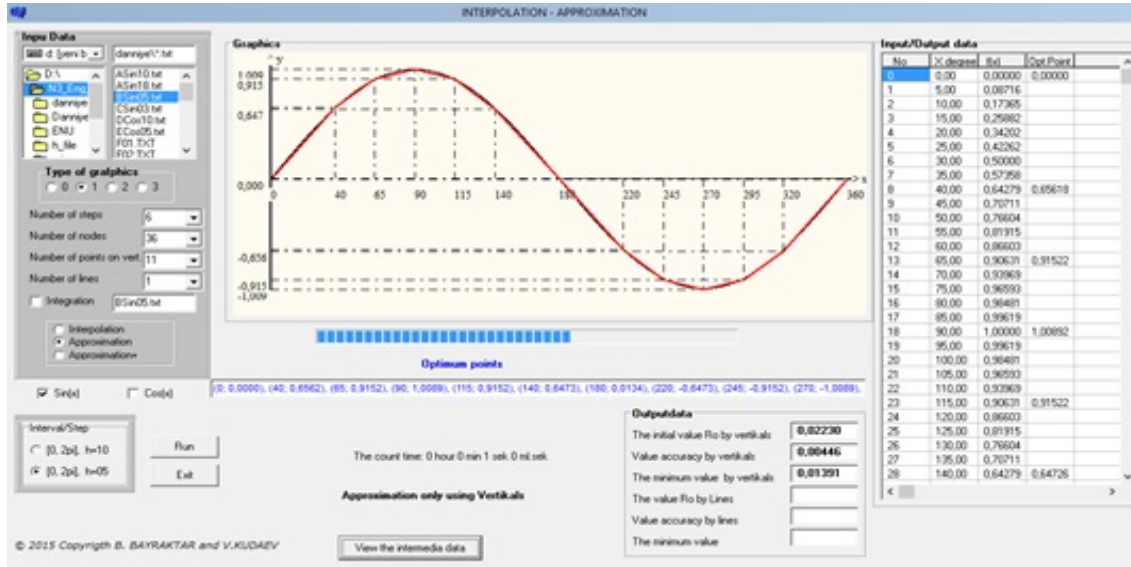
INTERPOLATION - APPROXIMATION

Inpu Data

d: [yeni b | dannyel\*.txt

D:\
N3_Eng
dannye
Dannye
ENU
h_file

ASin10.txt
ASin18.txt
BSin05.txt
CSin03.txt
DCos10.txt
ECos05.txt
F01.TXT
F02.TXT

Type of graphics
0 1 2 3

Number of steps 6
Number of nodes 36
Number of points on vert. 11
Number of lines 1
Integration BSin05.txt

Interpolation
Approximation
Approximation+

Graphics

y
1,009
0,913
0,647
0,000
-0,656
-0,915
-1,009

0 40 65 90 115 140 180 220 245 270 295 320 360 x

Optimum points

Sin(x) Cos(x)

(0; 0,0000), (40; 0,6562), (65; 0,9152), (90; 1,0089), (115; 0,9152), (140; 0,6473), (180; 0,0134), (220; -0,6473), (245; -0,9152), (270; -1,0089),

Interval/Step
[0, 2pi], h=10
[0, 2pi], h=05

Run
Exit

The count time: 0 hour 0 min 1 sek 0 mil.sek.

Approximation only using Vertikals

Outputdata
The initial value Ro by vertikals 0,02230
Value accuracy by vertikals 0,00446
The minimum value by vertikals 0,01391
The value Ro by Lines
Value accuracy by lines
The minimum value

Input/Output data

| No | X degree | f(x) | Opt Point |
|---|---|---|---|
| 0 | 0,00 | 0,00000 | 0,00000 |
| 1 | 5,00 | 0,08716 | |
| 2 | 10,00 | 0,17365 | |
| 3 | 15,00 | 0,25882 | |
| 4 | 20,00 | 0,34202 | |
| 5 | 25,00 | 0,42262 | |
| 6 | 30,00 | 0,50000 | |
| 7 | 35,00 | 0,57358 | |
| 8 | 40,00 | 0,64279 | 0,65618 |
| 9 | 45,00 | 0,70711 | |
| 10 | 50,00 | 0,76604 | |
| 11 | 55,00 | 0,81915 | |
| 12 | 60,00 | 0,86603 | |
| 13 | 65,00 | 0,90631 | 0,91522 |
| 14 | 70,00 | 0,93969 | |
| 15 | 75,00 | 0,96593 | |
| 16 | 80,00 | 0,98481 | |
| 17 | 85,00 | 0,99619 | |
| 18 | 90,00 | 1,00000 | 1,00892 |
| 19 | 95,00 | 0,99619 | |
| 20 | 100,00 | 0,98481 | |
| 21 | 105,00 | 0,96593 | |
| 22 | 110,00 | 0,93969 | |
| 23 | 115,00 | 0,90631 | 0,91522 |
| 24 | 120,00 | 0,86603 | |
| 25 | 125,00 | 0,81915 | |
| 26 | 130,00 | 0,76604 | |
| 27 | 135,00 | 0,70711 | |
| 28 | 140,00 | 0,64279 | 0,64726 |

© 2015 Copyrigth B. BAYRAKTAR and V.KUDAEV

View the intermedia data